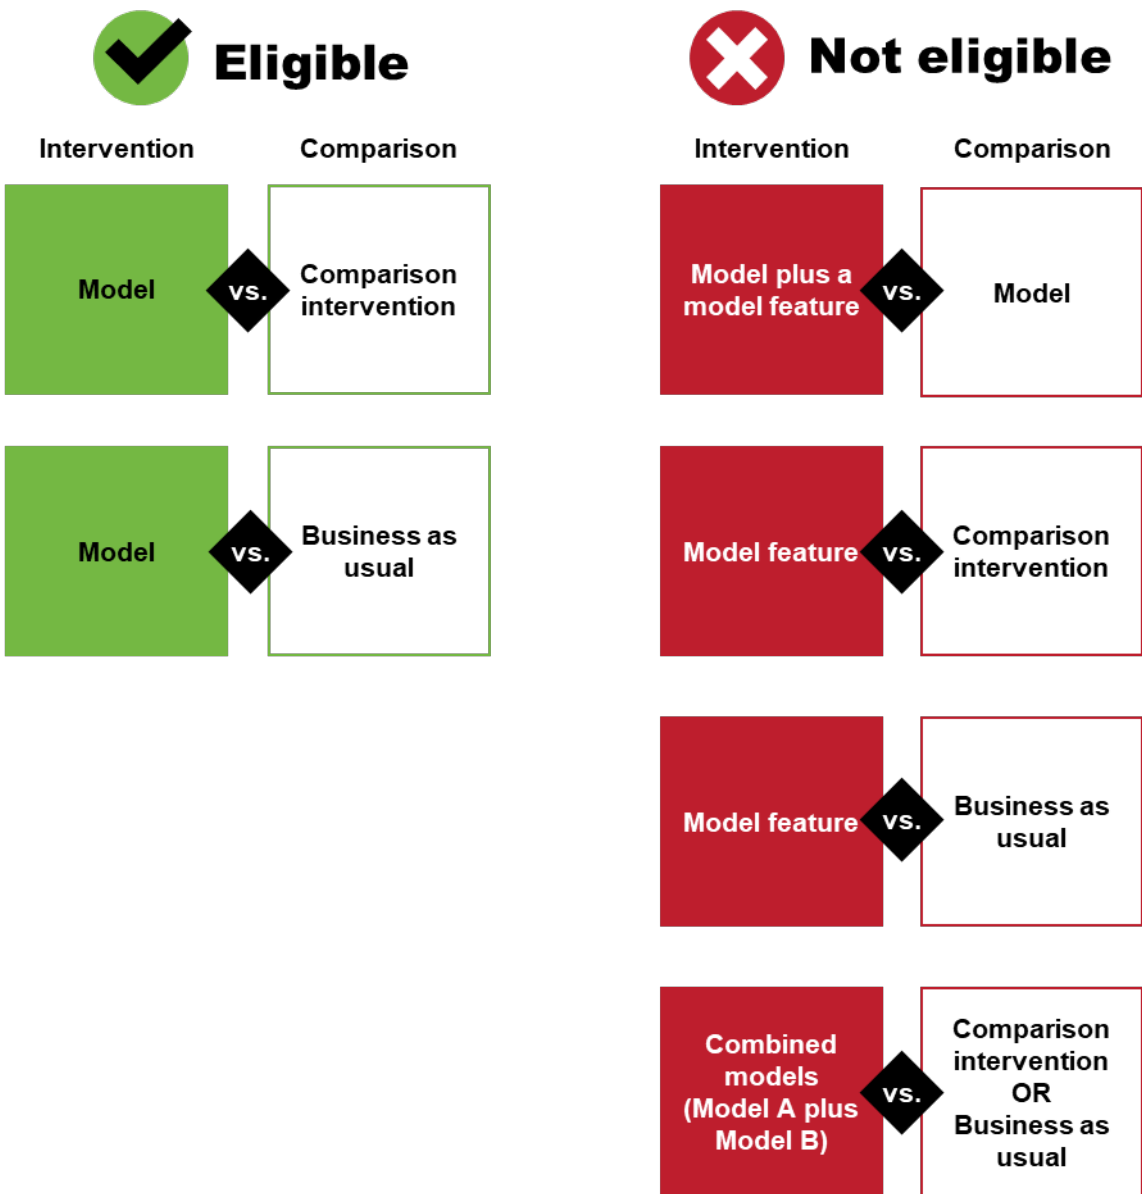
Eligible

Intervention

Comparison

Model

vs.

Comparison intervention

Model

vs.

Business as usual

Not eligible

Intervention

Comparison

Model plus a model feature

vs.

Model

Model feature

vs.

Comparison intervention

Model feature

vs.

Business as usual

Combined models (Model A plus Model B)

vs.

Comparison intervention OR Business as usual